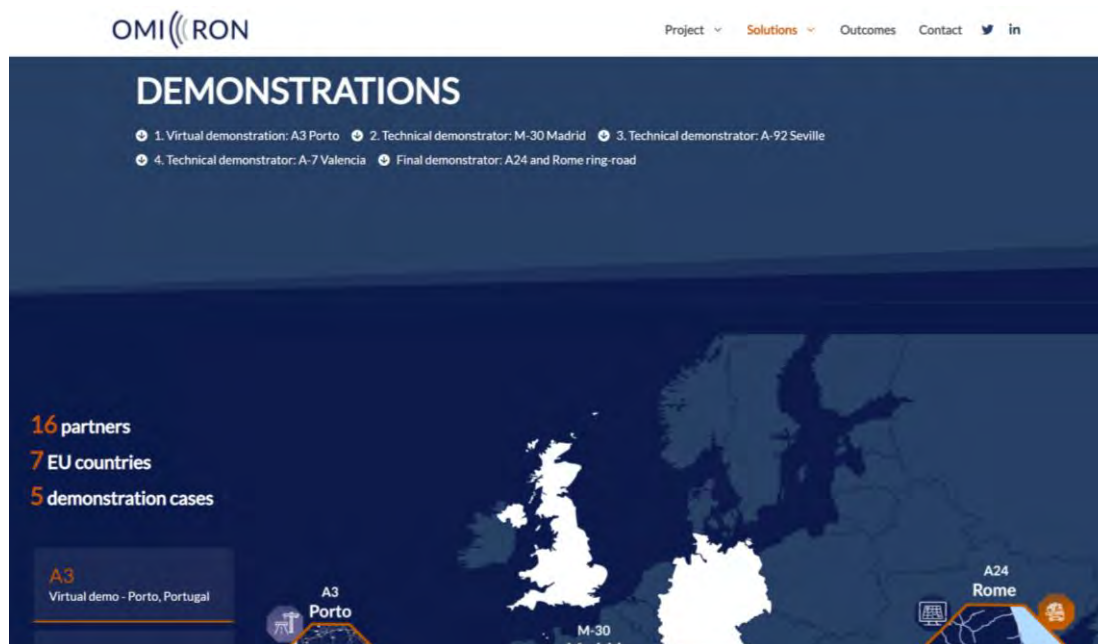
OMI((RON

Project Solutions Outcomes Contact in

DEMONSTRATIONS

1. Virtual demonstration: A3 Porto 2. Technical demonstrator: M-30 Madrid 3. Technical demonstrator: A-92 Seville
4. Technical demonstrator: A-7 Valencia Final demonstrator: A24 and Rome ring-road

16 partners
7 EU countries
5 demonstration cases

A3
Virtual demo - Porto, Portugal

A3
Porto

M-30

A24
Rome